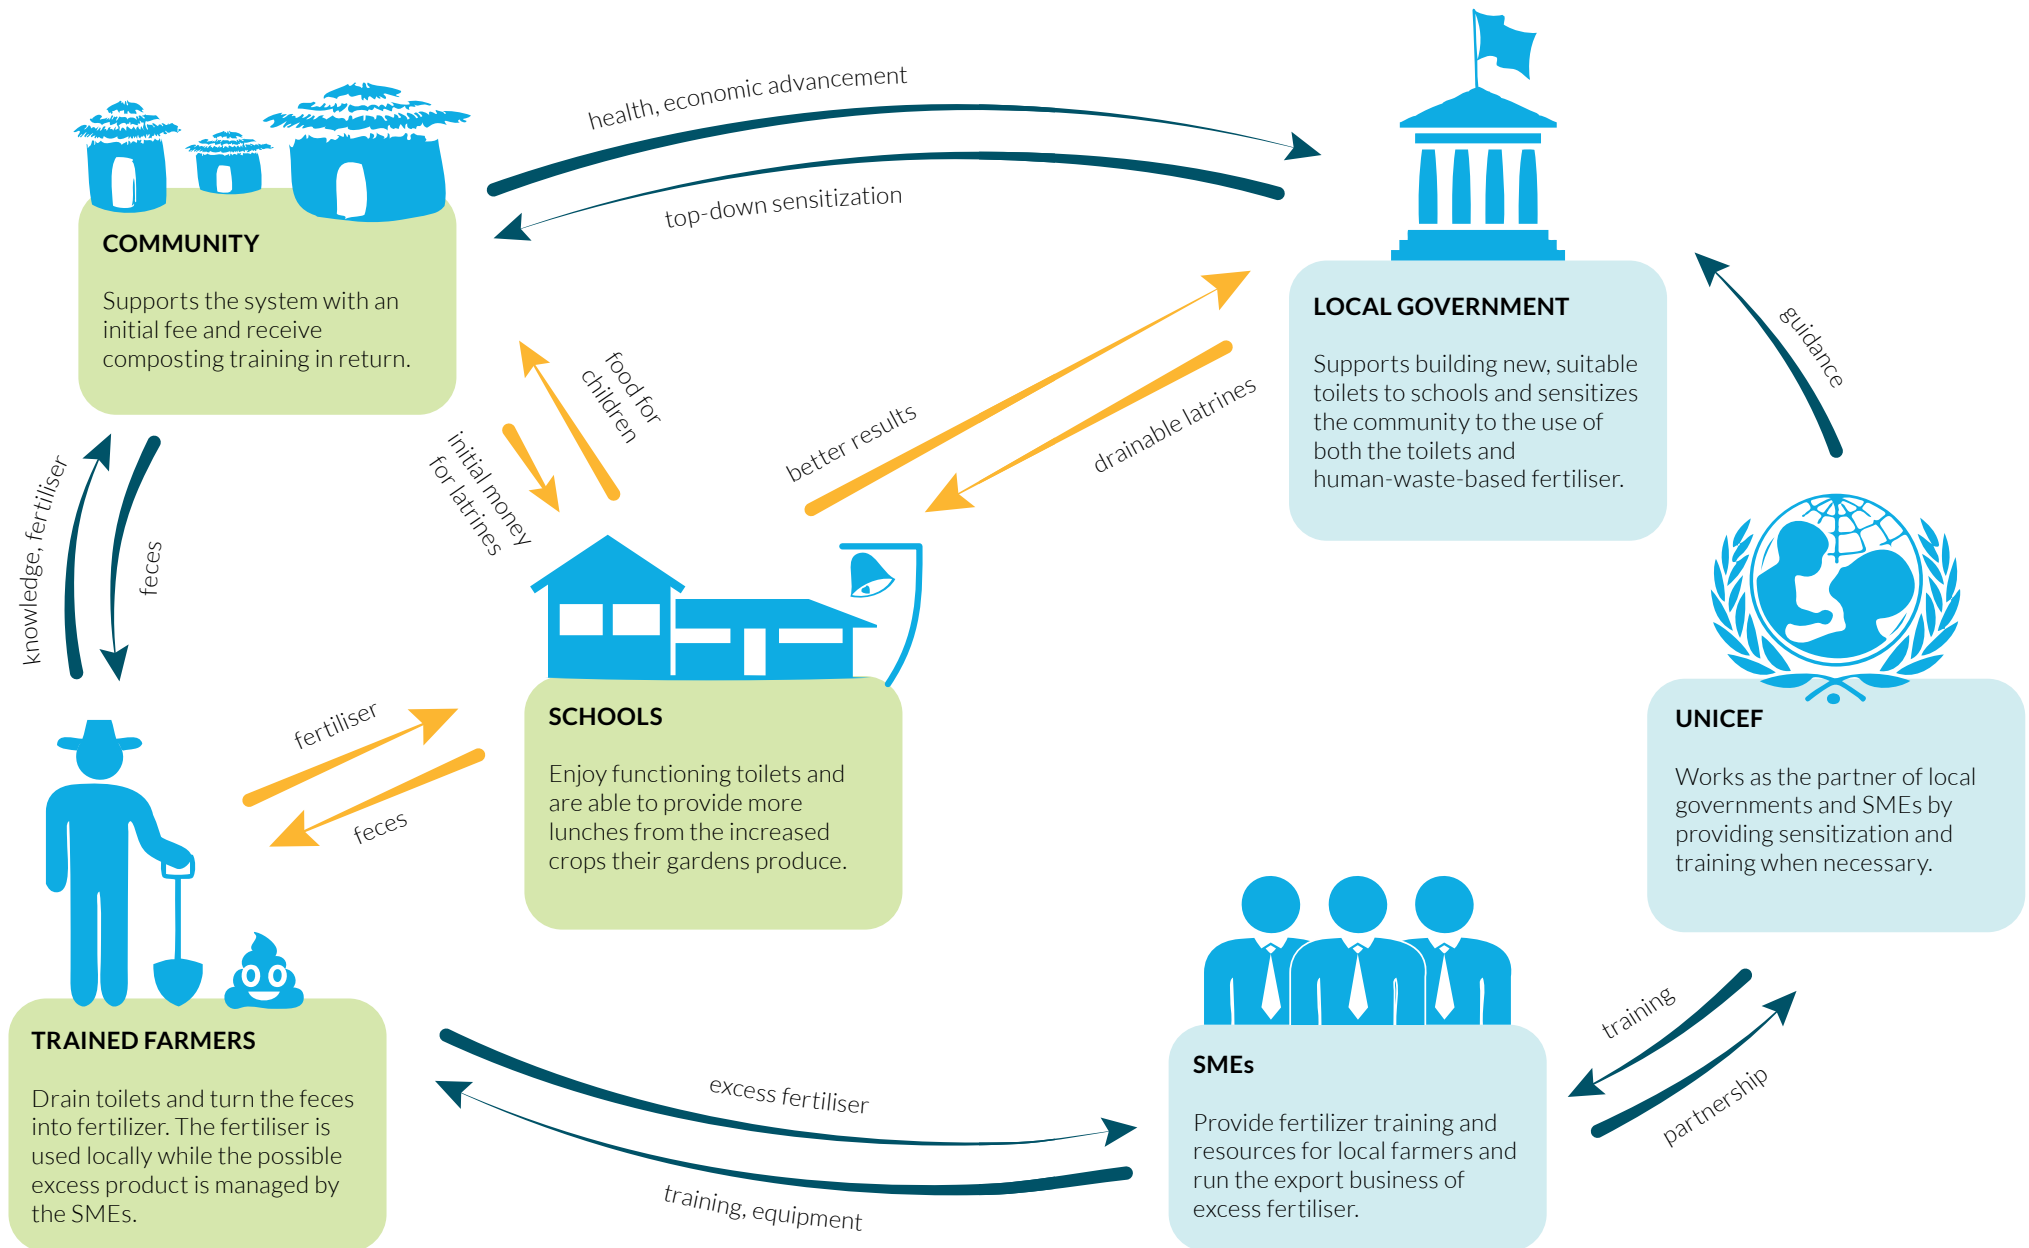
health, economic advancement

top-down sensitization

COMMUNITY

Supports the system with an initial fee and receive composting training in return.

LOCAL GOVERNMENT

Supports building new, suitable toilets to schools and sensitizes the community to the use of both the toilets and human-waste-based fertiliser.

food for children

initial money for latrines

better results

drainable latrines

guidance

knowledge, fertiliser

feces

SCHOOLS

Enjoy functioning toilets and are able to provide more lunches from the increased crops their gardens produce.

UNICEF

Works as the partner of local governments and SMEs by providing sensitization and training when necessary.

fertiliser

feces

TRAINED FARMERS

Drain toilets and turn the feces into fertilizer. The fertiliser is used locally while the possible excess product is managed by the SMEs.

excess fertiliser

training, equipment

SMEs

Provide fertilizer training and resources for local farmers and run the export business of excess fertiliser.

training

partnership